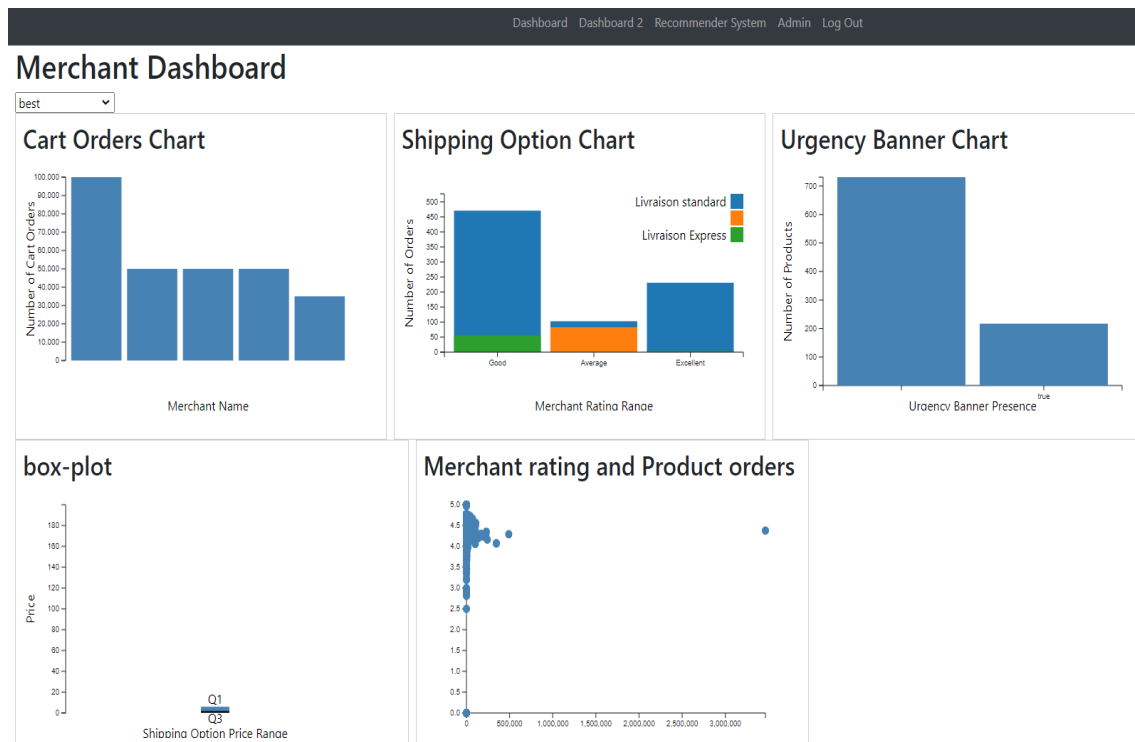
Dashboard Dashboard 2 Recommender System Admin Log Out

Merchant Dashboard

best

Cart Orders Chart

Number of Cart Orders

100,000
90,000
80,000
70,000
60,000
50,000
40,000
30,000
20,000
10,000
0

Merchant Name

Shipping Option Chart

Number of Orders

500
450
400
350
300
250
200
150
100
50
0

Livraison standard

Livraison Express

Good
Average
Excellent

Merchant Rating Range

Urgency Banner Chart

Number of Products

700
600
500
400
300
200
100
0

true

Urgency Banner Presence

box-plot

Price

180
160
140
120
100
80
60
40
20
0

Q1
Q3

Shipping Option Price Range

Merchant rating and Product orders

5.0
4.5
4.0
3.5
3.0
2.5
2.0
1.5
1.0
0.5
0.0

0
500,000
1,000,000
1,500,000
2,000,000
2,500,000
3,000,000